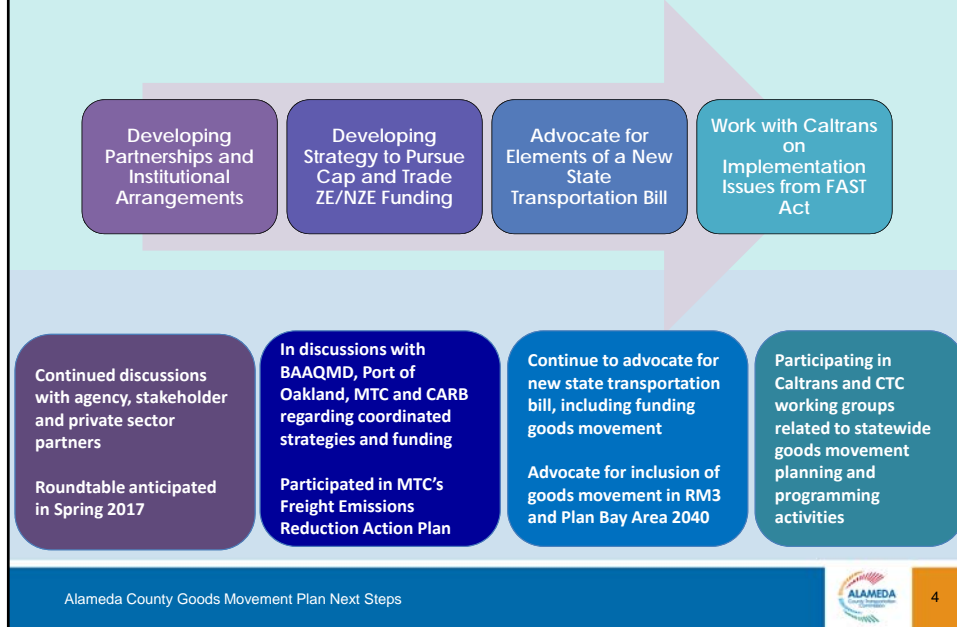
Developing Partnerships and Institutional Arrangements

Developing Strategy to Pursue Cap and Trade ZE/NZE Funding

Advocate for Elements of a New State Transportation Bill

Work with Caltrans on Implementation Issues from FAST Act

Continued discussions with agency, stakeholder and private sector partners

Roundtable anticipated in Spring 2017

In discussions with BAAQMD, Port of Oakland, MTC and CARB regarding coordinated strategies and funding

Participated in MTC's Freight Emissions Reduction Action Plan

Continue to advocate for new state transportation bill, including funding goods movement

Advocate for inclusion of goods movement in RM3 and Plan Bay Area 2040

Participating in Caltrans and CTC working groups related to statewide goods movement planning and programming activities

Alameda County Goods Movement Plan Next Steps

ALAMEDA County Transportation Commission

4